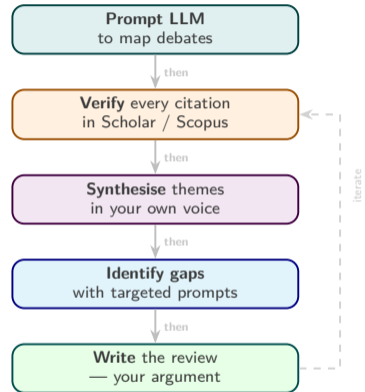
Prompt LLM
to map debates

then

Verify every citation
in Scholar / Scopus

then

Synthesise themes
in your own voice

then

Identify gaps
with targeted prompts

then

Write the review
— your argument

iterate